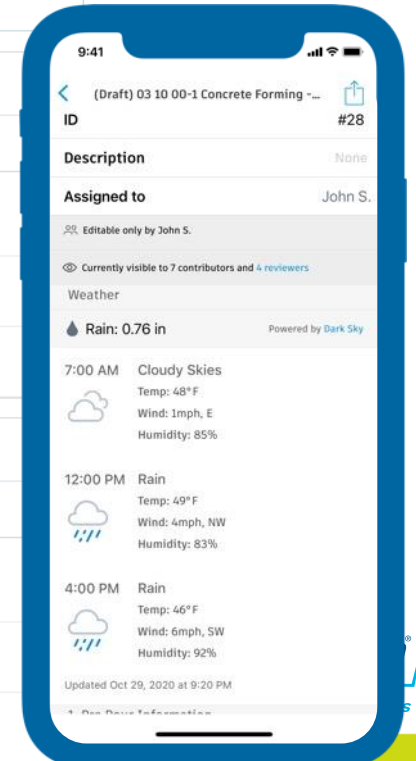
9:41

(Draft) 03 10 00-1 Concrete Forming -...

ID #28

Description None

Assigned to John S.

Editable only by John S.

Currently visible to 7 contributors and 4 reviewers

Weather

Rain: 0.76 in

Powered by Dark Sky

7:00 AM Cloudy Skies
Temp: 48°F
Wind: 1mph, E
Humidity: 85%

12:00 PM Rain
Temp: 49°F
Wind: 4mph, NW
Humidity: 83%

4:00 PM Rain
Temp: 46°F
Wind: 6mph, SW
Humidity: 92%

Updated Oct 29, 2020 at 9:20 PM

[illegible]